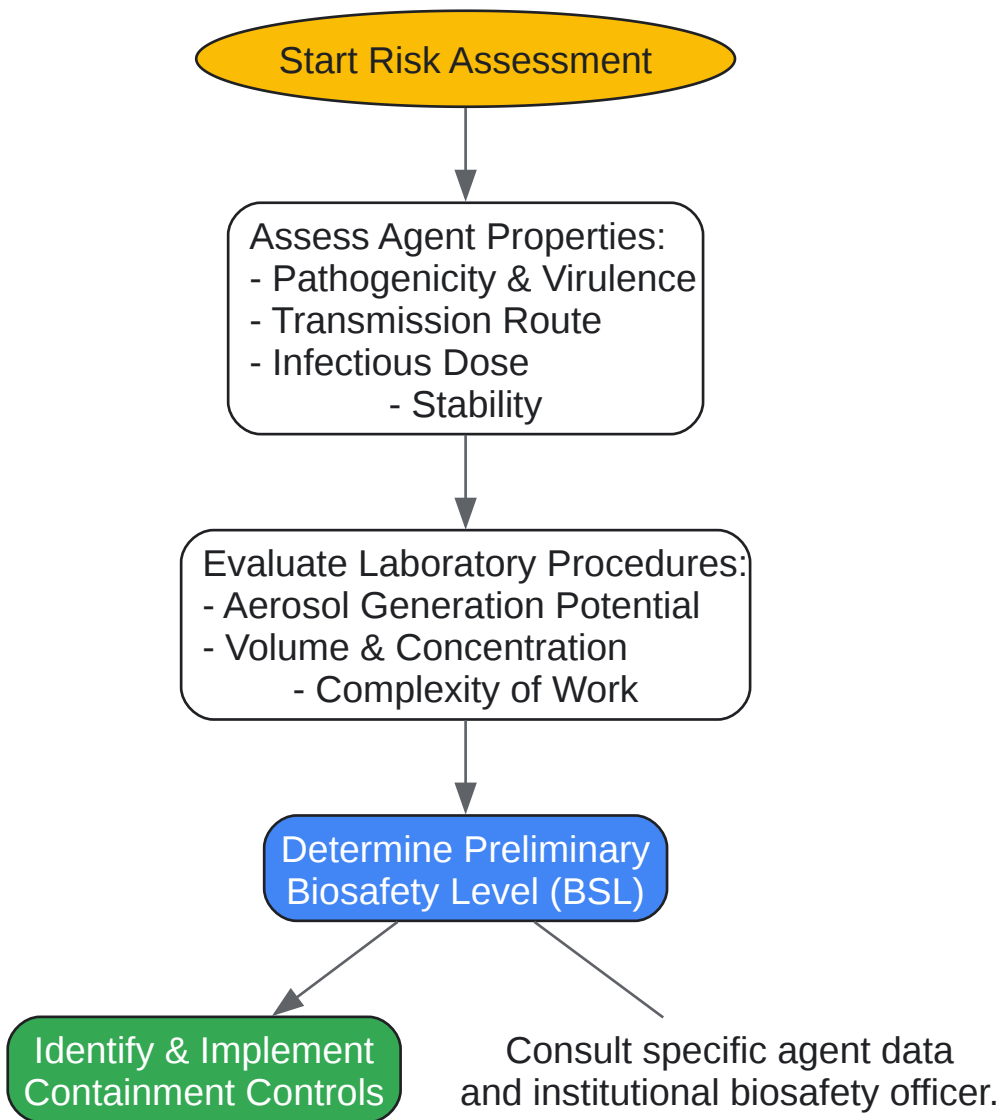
Start Risk Assessment

Assess Agent Properties:
- Pathogenicity & Virulence
- Transmission Route
- Infectious Dose
- Stability

Evaluate Laboratory Procedures:
- Aerosol Generation Potential
- Volume & Concentration
- Complexity of Work

Determine Preliminary Biosafety Level (BSL)

Identify & Implement Containment Controls

Consult specific agent data and institutional biosafety officer.